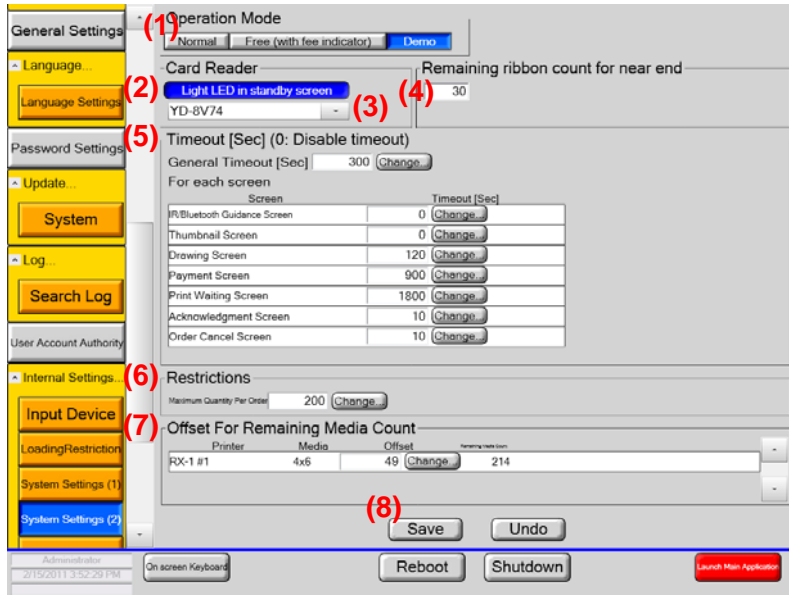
General Settings
Language...
Language Settings
Password Settings
Update...
System
Log...
Search Log
User Account Authority
Internal Settings...
Input Device
LoadingRestriction
System Settings (1)
System Settings (2)

(1) Operation Mode
Normal | Free (with fee indicator) | Demo

(2) Card Reader
Light LED in standby screen
(3) YD-8V74

(4) Remaining ribbon count for near end
30

(5) Timeout [Sec] (0: Disable timeout)
General Timeout [Sec] 300 Change...
For each screen

| Screen | Timeout [Sec] | |
|---|---|---|
| IR/Bluetooth Guidance Screen | 0 | Change... |
| Thumbnail Screen | 0 | Change... |
| Drawing Screen | 120 | Change... |
| Payment Screen | 900 | Change... |
| Print Waiting Screen | 1800 | Change... |
| Acknowledgment Screen | 10 | Change... |
| Order Cancel Screen | 10 | Change... |

(6) Restrictions
Maximum Quantity Per Order 200 Change...

(7) Offset For Remaining Media Count

| Printer | Media | Offset | | Remaining Media Count |
|---|---|---|---|---|
| RX-1 #1 | 4x6 | 49 | Change | 214 |

(8)
Save
Undo

Administrator
2/15/2011 3:52:29 PM
On screen Keyboard
Reboot
Shutdown
Launch Main Application